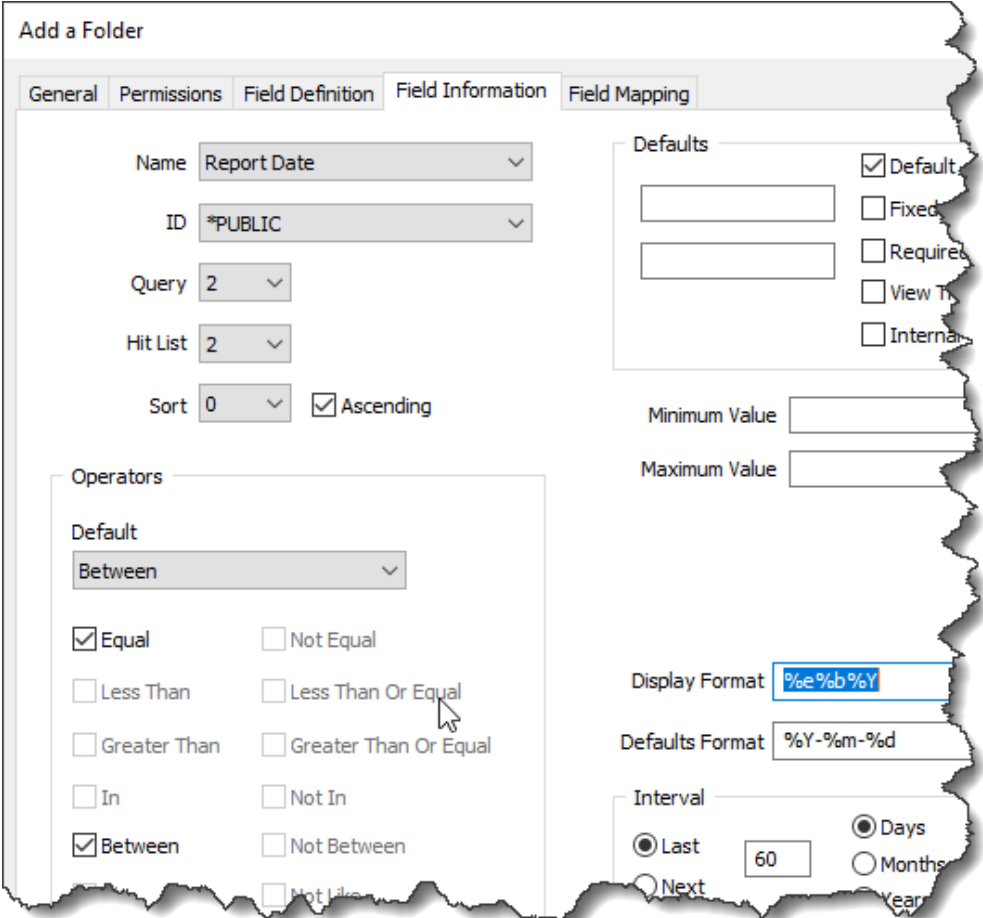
Add a Folder

General | Permissions | Field Definition | Field Information | Field Mapping

Name Report Date

ID *PUBLIC

Query 2

Hit List 2

Sort 0 Ascending

Operators

Default

Between

Equal

Not Equal

Less Than

Less Than Or Equal

Greater Than

Greater Than Or Equal

In

Not In

Between

Not Between

Not Like

Defaults

Default

Fixed

Require

View T

Interna

Minimum Value

Maximum Value

Display Format %e%b%Y

Defaults Format %Y-%m-%d

Interval

Last

Next

60

Days

Months

Year